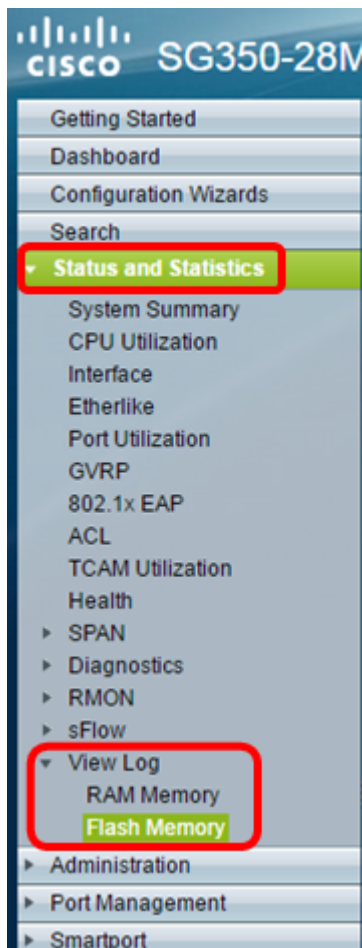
cisco SG350-28M

Getting Started
Dashboard
Configuration Wizards
Search
Status and Statistics
System Summary
CPU Utilization
Interface
Etherlike
Port Utilization
GVRP
802.1x EAP
ACL
TCAM Utilization
Health
SPAN
Diagnostics
RMON
sFlow
View Log
RAM Memory
Flash Memory
Administration
Port Management
Smartport